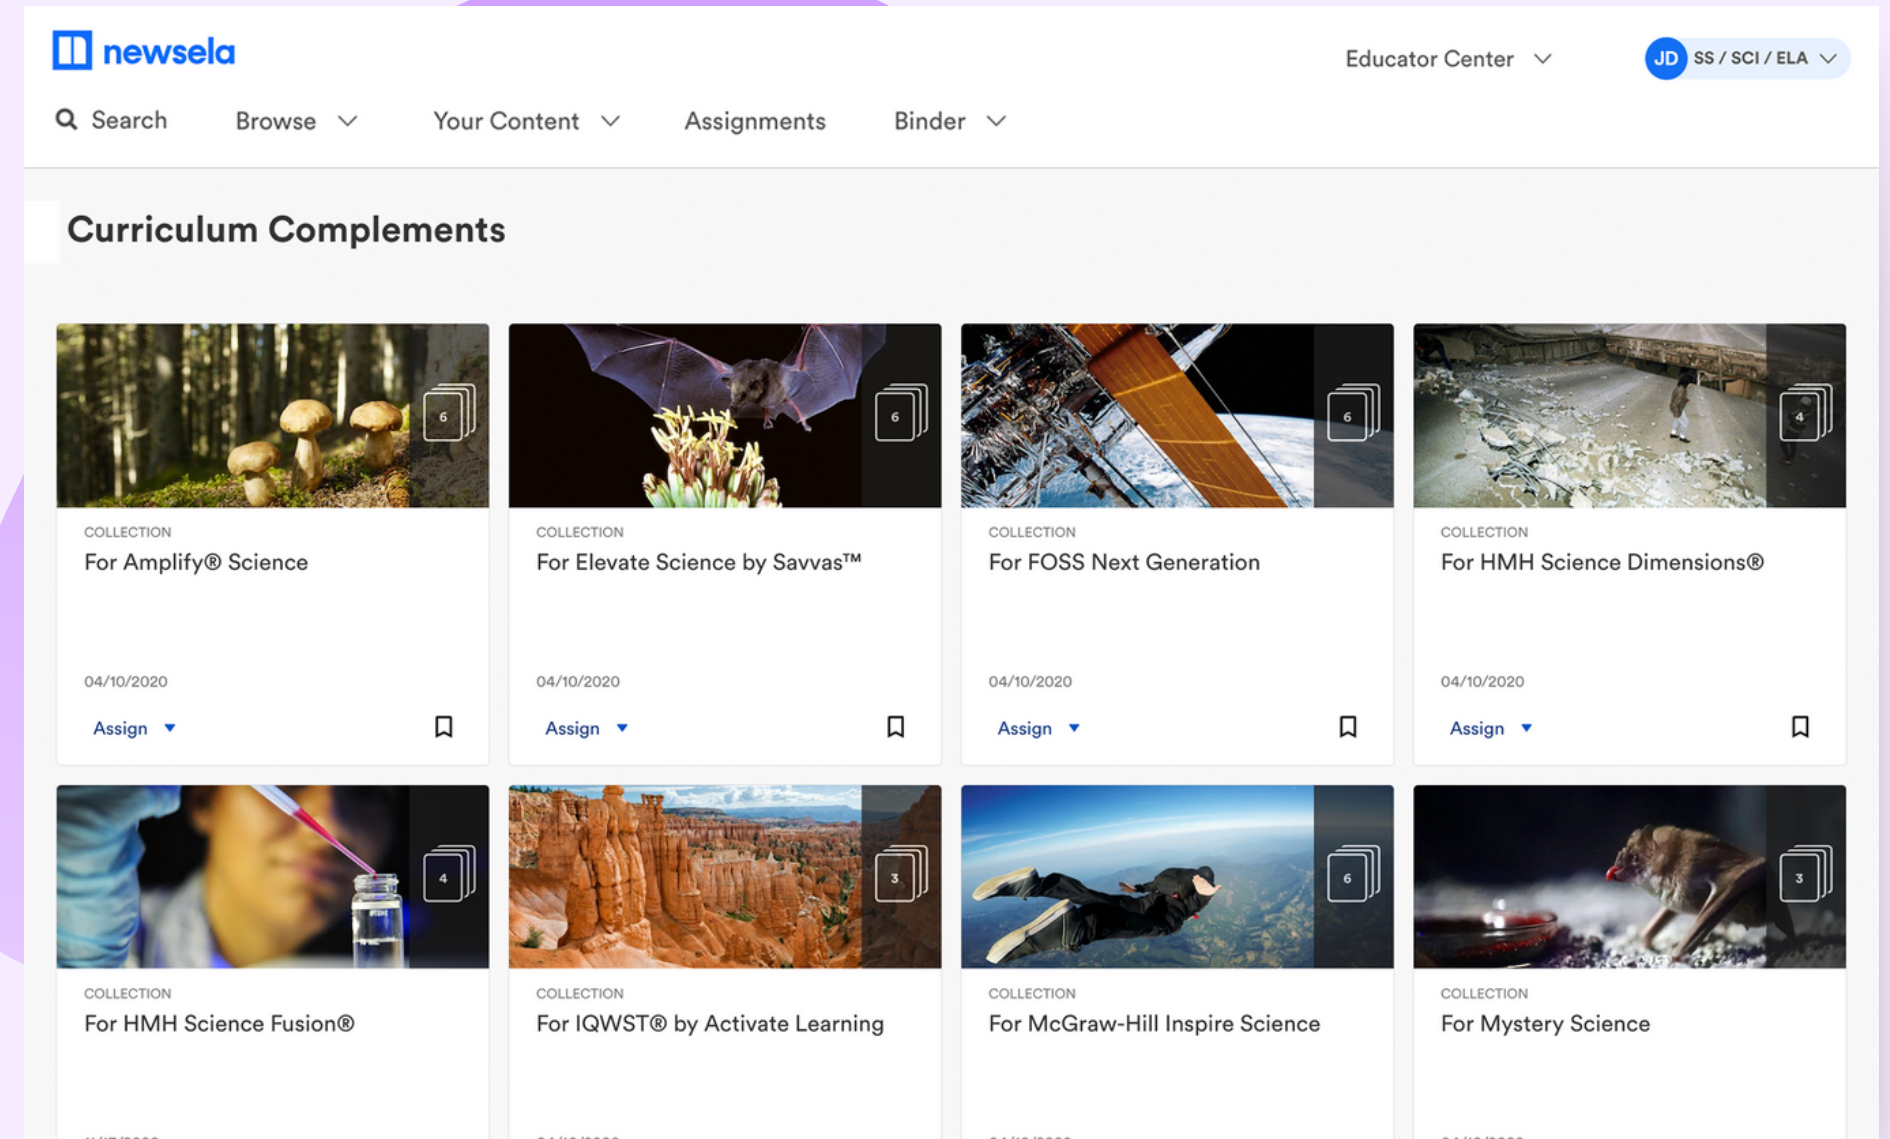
newsela

Educator Center

JD SS / SCI / ELA

Search Browse Your Content Assignments Binder

Curriculum Complements

6
COLLECTION
For Amplify® Science
04/10/2020
Assign

6
COLLECTION
For Elevate Science by Savvas™
04/10/2020
Assign

6
COLLECTION
For FOSS Next Generation
04/10/2020
Assign

4
COLLECTION
For HMH Science Dimensions®
04/10/2020
Assign

4
COLLECTION
For HMH Science Fusion®
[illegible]

3
COLLECTION
For IQWST® by Activate Learning
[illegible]

6
COLLECTION
For McGraw-Hill Inspire Science
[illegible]

3
COLLECTION
For Mystery Science
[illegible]